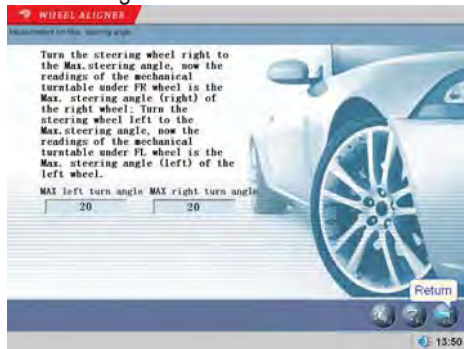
WHEEL ALIGNER

Measurement for Max. steering angle

Turn the steering wheel right to the Max.steering angle, now the readings of the mechanical turntable under FR wheel is the Max. steering angle (right) of the right wheel; Turn the steering wheel left to the Max.steering angle, now the readings of the mechanical turntable under FL wheel is the Max. steering angle (left) of the left wheel.

MAX left turn angle MAX right turn angle

20

20

Return

13:50